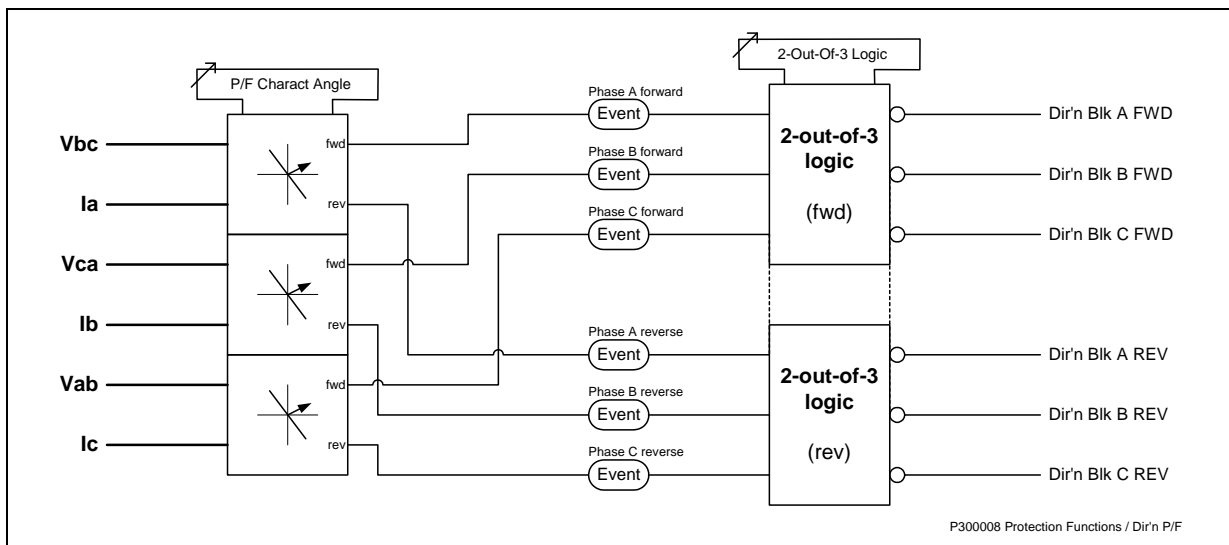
P/F Charact Angle

2-Out-Of-3 Logic

Vbc

Ia

Vca

Ib

Vab

Ic

fwd

rev

fwd

rev

fwd

rev

Phase A forward

Event

Phase B forward

Event

Phase C forward

Event

Phase A reverse

Event

Phase B reverse

Event

Phase C reverse

Event

2-out-of-3 logic

(fwd)

2-out-of-3 logic

(rev)

Dir'n Blk A FWD

Dir'n Blk B FWD

Dir'n Blk C FWD

Dir'n Blk A REV

Dir'n Blk B REV

Dir'n Blk C REV

P300008 Protection Functions / Dir'n P/F